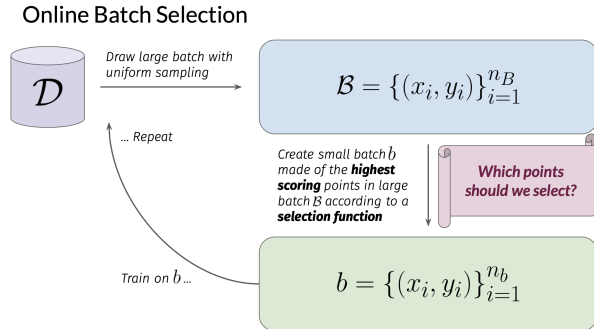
Online Batch Selection

$\mathcal{D}$

Draw large batch with uniform sampling

$\mathcal{B} = \{(x_i, y_i)\}_{i=1}^{n_B}$

... Repeat

Create small batch $b$ made of the **highest scoring** points in large batch $\mathcal{B}$ according to a **selection function**

Which points should we select?

Train on $b$...

$b = \{(x_i, y_i)\}_{i=1}^{n_b}$